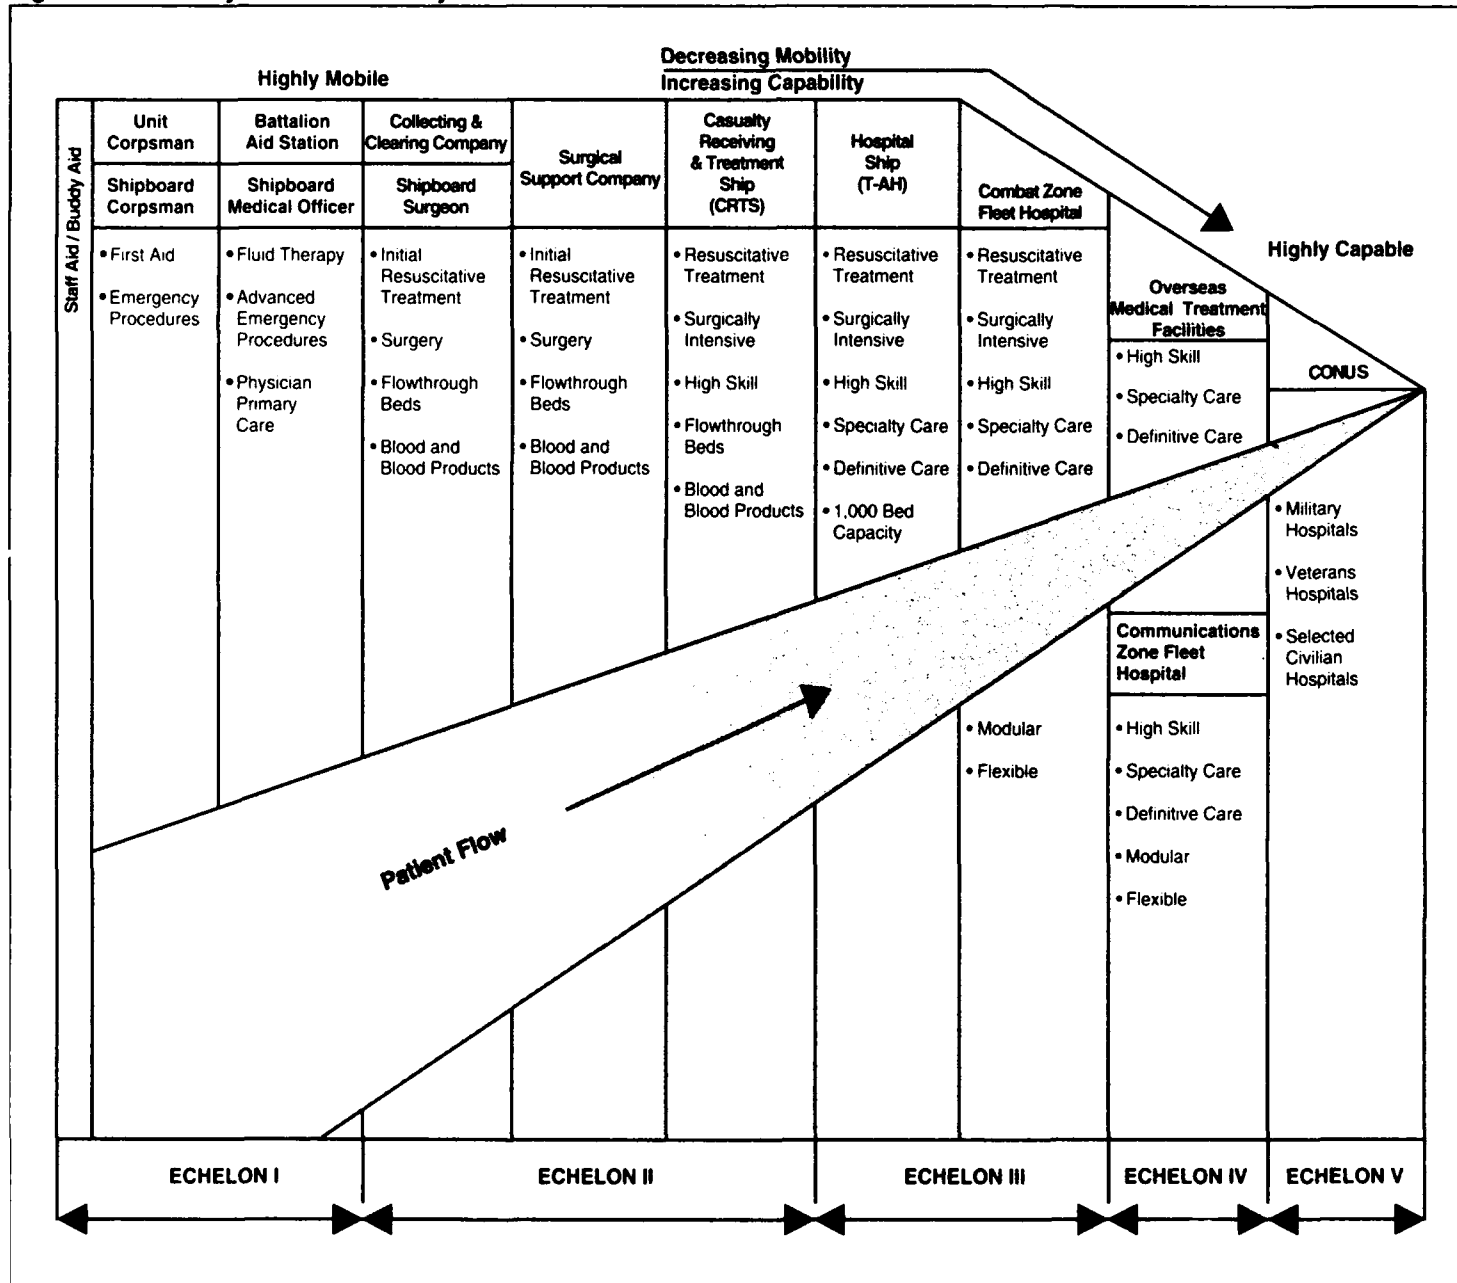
Highly Mobile

Decreasing Mobility
Increasing Capability

Staff Aid / Buddy Aid

| Unit Corpsman | Battalion Aid Station | Collecting & Clearing Company | Surgical Support Company | Casualty Receiving & Treatment Ship (CRTS) | Hospital Ship (T-AH) | Combat Zone Fleet Hospital |
|---|---|---|---|---|---|---|
| Shipboard Corpsman | Shipboard Medical Officer | Shipboard Surgeon | | | | |
| • First Aid<br>• Emergency Procedures | • Fluid Therapy<br>• Advanced Emergency Procedures<br>• Physician Primary Care | • Initial Resuscitative Treatment<br>• Surgery<br>• Flowthrough Beds<br>• Blood and Blood Products | • Initial Resuscitative Treatment<br>• Surgery<br>• Flowthrough Beds<br>• Blood and Blood Products | • Resuscitative Treatment<br>• Surgically Intensive<br>• High Skill<br>• Flowthrough Beds<br>• Blood and Blood Products | • Resuscitative Treatment<br>• Surgically Intensive<br>• High Skill<br>• Specialty Care<br>• Definitive Care<br>• 1,000 Bed Capacity | • Resuscitative Treatment<br>• Surgically Intensive<br>• High Skill<br>• Specialty Care<br>• Definitive Care<br>• Modular<br>• Flexible |

Highly Capable

Overseas Medical Treatment Facilities
• High Skill
• Specialty Care
• Definitive Care

Communications Zone Fleet Hospital
• High Skill
• Specialty Care
• Definitive Care
• Modular
• Flexible

CONUS
• Military Hospitals
• Veterans Hospitals
• Selected Civilian Hospitals

Patient Flow

ECHELON I
ECHELON II
ECHELON III
ECHELON IV
ECHELON V